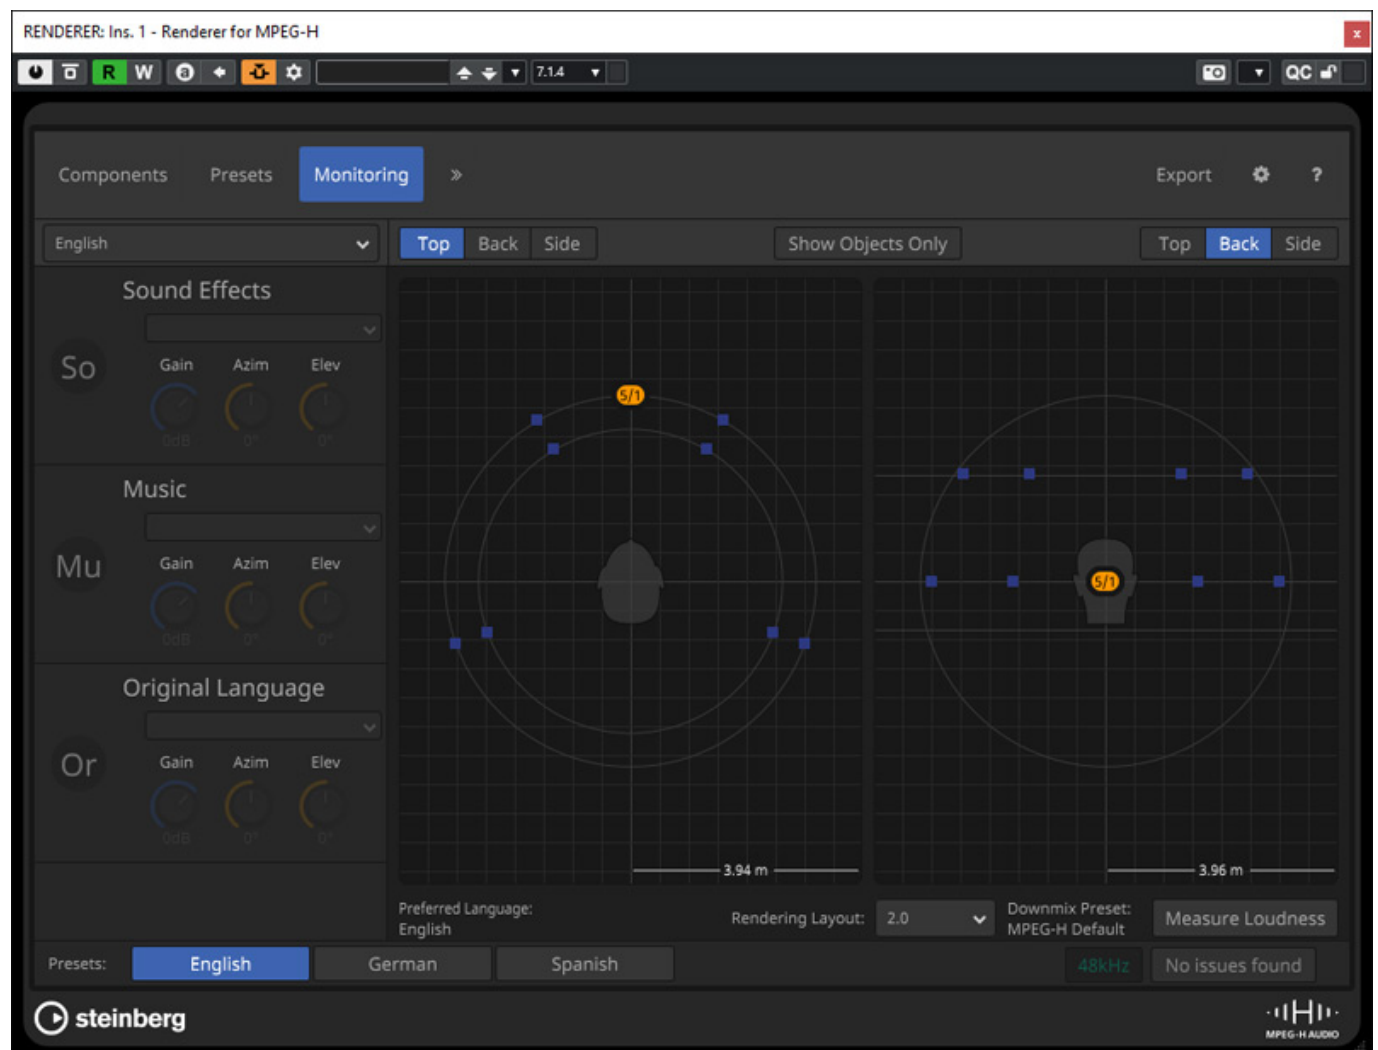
RENDERER: Ins. 1 - Renderer for MPEG-H

R W

7.1.4

QC

Components Presets Monitoring » Export ?

English

Top Back Side Show Objects Only Top Back Side

Sound Effects

So

Gain Azim Elev

0dB 0° 0°

Music

Mu

Gain Azim Elev

0dB 0° 0°

Original Language

Or

Gain Azim Elev

0dB 0° 0°

5/1

5/1

3.94 m

3.96 m

Preferred Language: English

Rendering Layout: 2.0

Downmix Preset: MPEG-H Default

Measure Loudness

Presets: English German Spanish

48kHz No issues found

steinberg

MPEG-H AUDIO